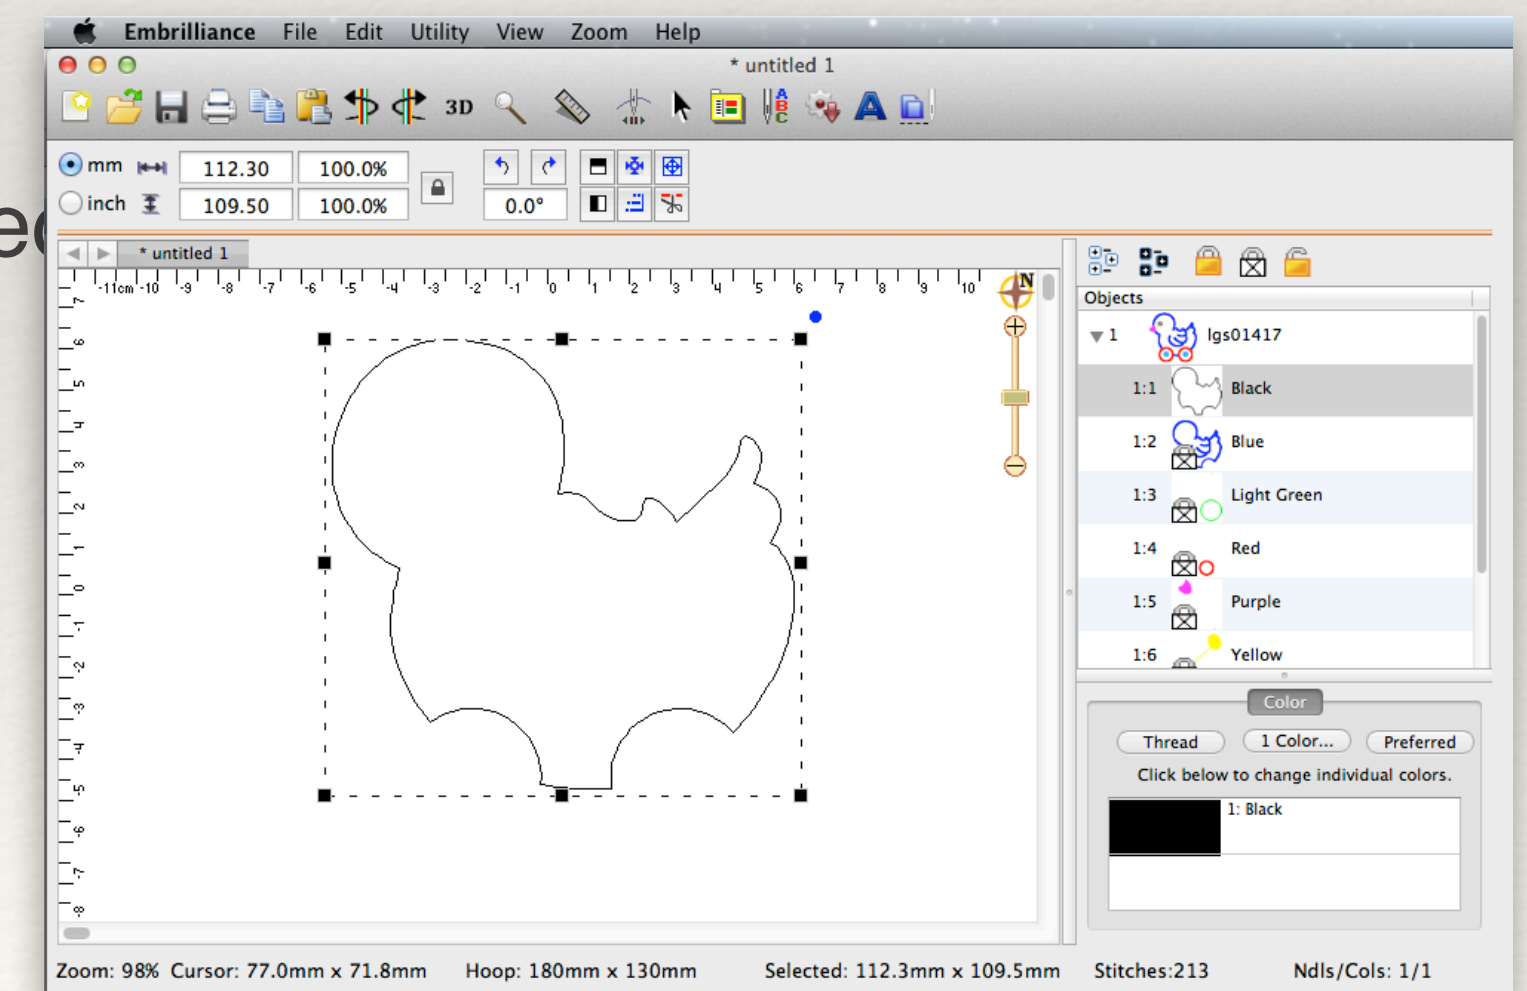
Embrilliance File Edit Utility View Zoom Help

* untitled 1

3D

mm 112.30 100.0%

inch 109.50 100.0%

0.0°

* untitled 1

-11cm -10 -9 -8 -7 -6 -5 -4 -3 -2 -1 0 1 2 3 4 5 6 7 8 9 10

7 6 5 4 3 2 1 0 -1 -2 -3 -4 -5 -6 -7 -8

N

Objects

1 lgs01417

1:1 Black

1:2 Blue

1:3 Light Green

1:4 Red

1:5 Purple

1:6 Yellow

Color

Thread 1 Color... Preferred

Click below to change individual colors.

1: Black

Zoom: 98% Cursor: 77.0mm x 71.8mm Hoop: 180mm x 130mm Selected: 112.3mm x 109.5mm Stitches:213 Ndls/Cols: 1/1